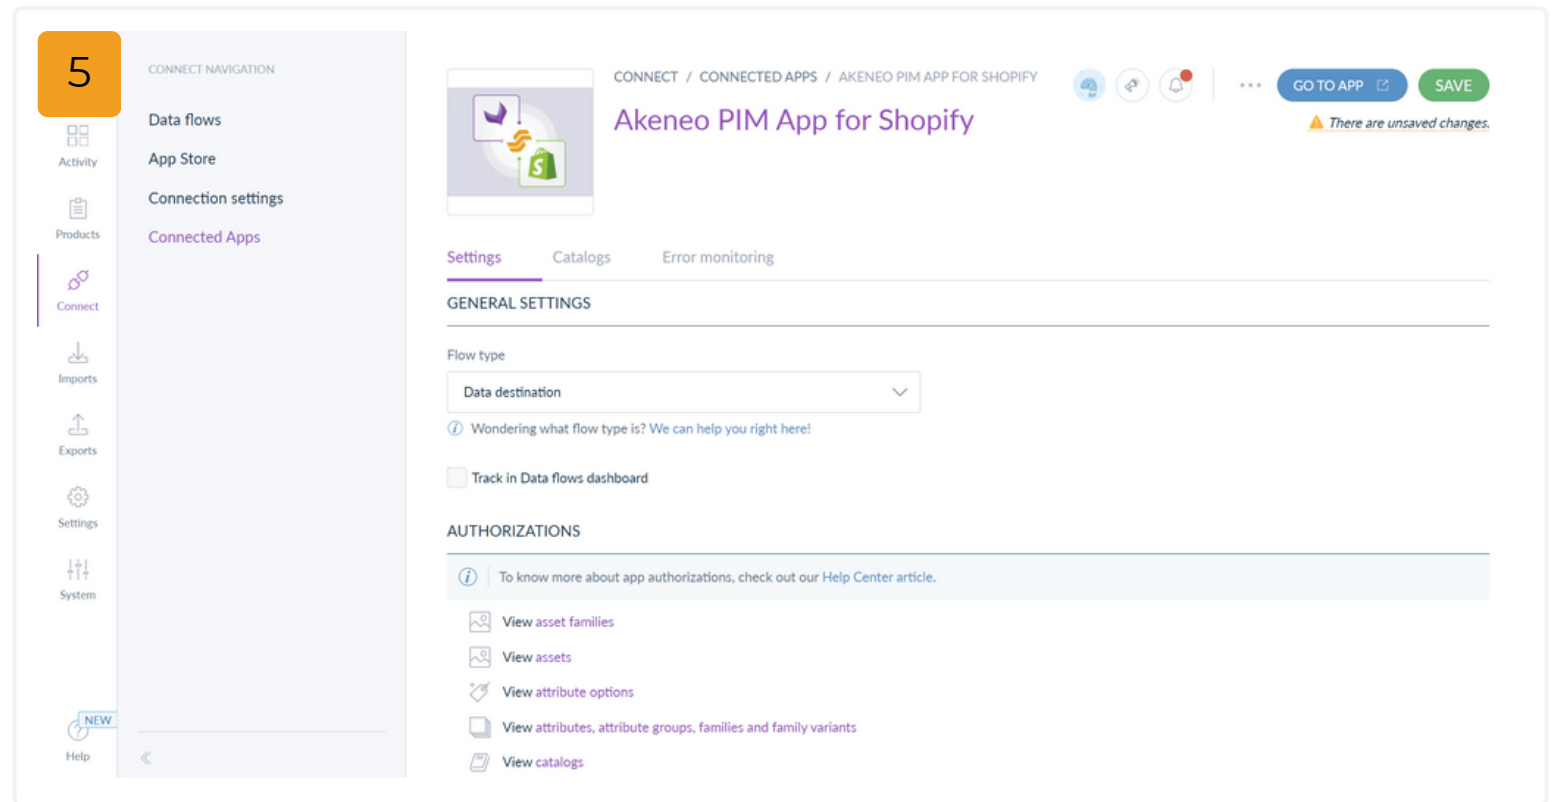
5

Activity
Products
Connect
Imports
Exports
Settings
System
NEW
Help

CONNECT NAVIGATION
Data flows
App Store
Connection settings
Connected Apps

CONNECT / CONNECTED APPS / AKENEO PIM APP FOR SHOPIFY
Akeneo PIM App for Shopify
GO TO APP
SAVE
There are unsaved changes.

Settings Catalogs Error monitoring

GENERAL SETTINGS
Flow type
Data destination
Wondering what flow type is? We can help you right here!
Track in Data flows dashboard

AUTHORIZATIONS
To know more about app authorizations, check out our Help Center article.
View asset families
View assets
View attribute options
View attributes, attribute groups, families and family variants
View catalogs